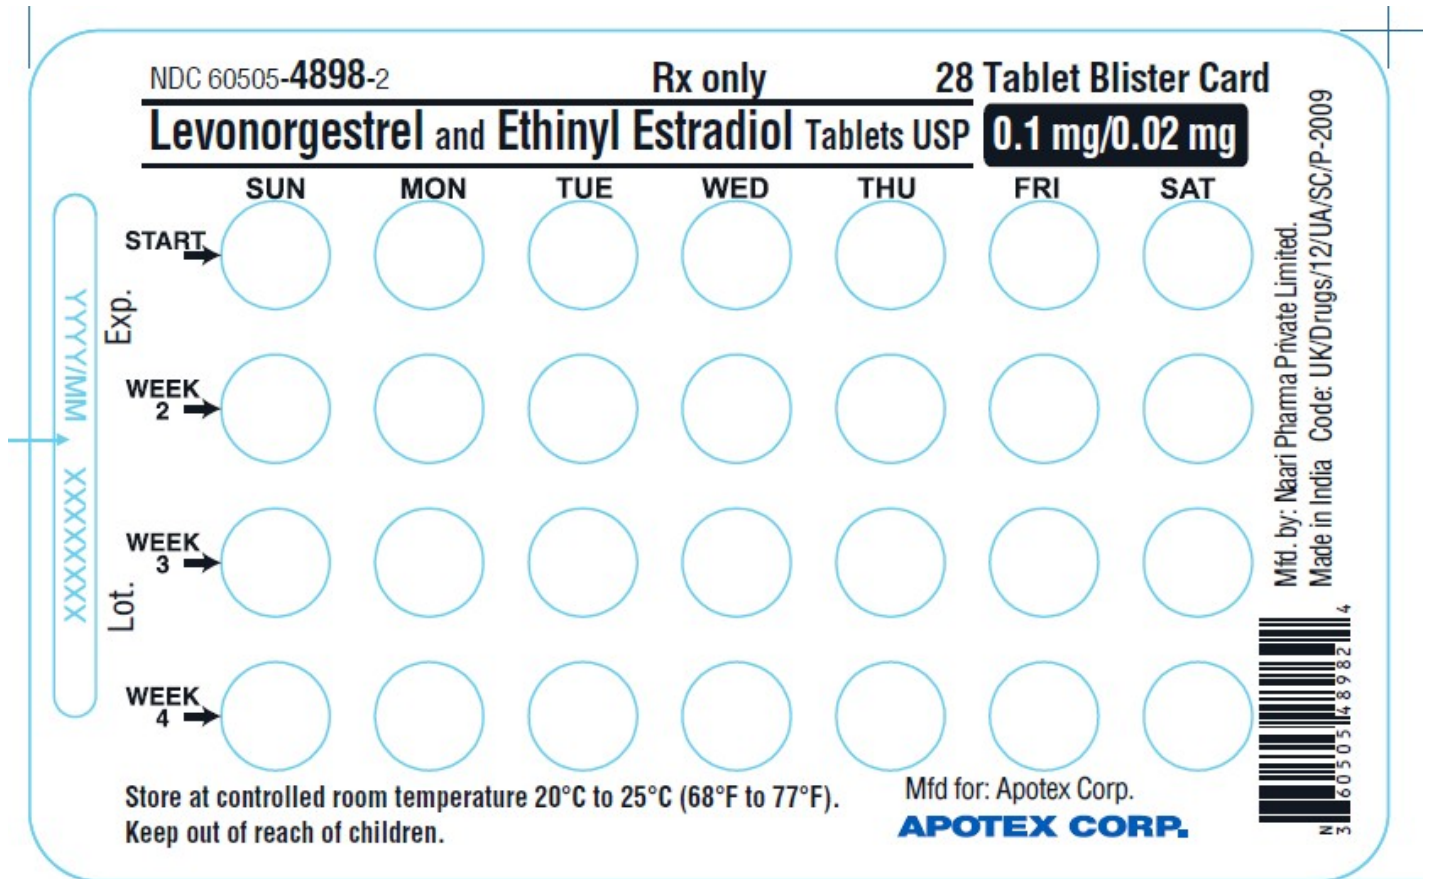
NDC 60505-4898-2 Rx only 28 Tablet Blister Card

Levonorgestrel and Ethinyl Estradiol Tablets USP 0.1 mg/0.02 mg

SUN MON TUE WED THU FRI SAT

START

WEEK 2

WEEK 3

WEEK 4

Exp. YYYY/MM

Lot. XXXXXXXX

Mfd. by: Naari Pharma Private Limited.
Made in India Code: UK/Drugs/12/UA/SC/P-2009

N 3 60505 48982 4

Store at controlled room temperature 20°C to 25°C (68°F to 77°F).
Keep out of reach of children.

Mfd for: Apotex Corp.
APOTEX CORP.